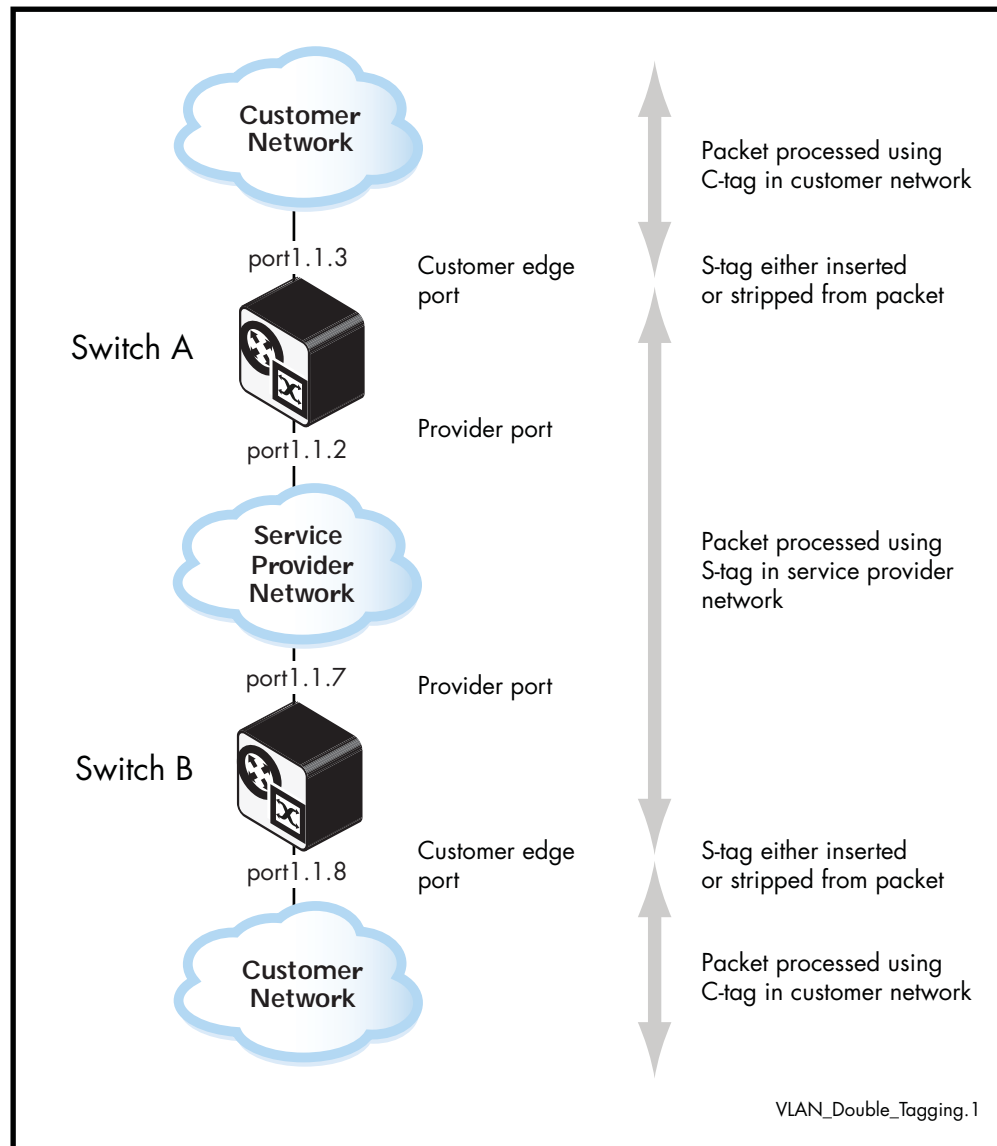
Customer Network

Packet processed using C-tag in customer network

port1.1.3

Customer edge port

S-tag either inserted or stripped from packet

Switch A

Provider port

port1.1.2

Service Provider Network

Packet processed using S-tag in service provider network

port1.1.7

Provider port

Switch B

Customer edge port

port1.1.8

S-tag either inserted or stripped from packet

Customer Network

Packet processed using C-tag in customer network

VLAN_Double_Tagging.1